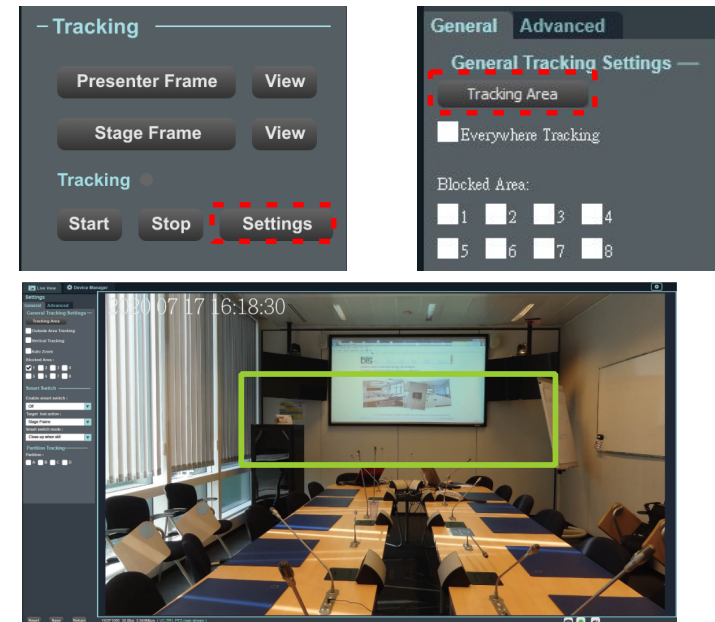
Tracking

Presenter Frame
View

Stage Frame
View

Tracking

Start
Stop
Settings

General
Advanced

General Tracking Settings

Tracking Area

Everywhere Tracking

Blocked Area:

1
2
3
4
5
6
7
8

Live View
Device Manager

Settings

General
Advanced

General Tracking Settings

Tracking Area

Outside Area Tracking

Vertical Tracking

Auto Zoom

Blocked Area:

Smart Switch

Enable smart switch:

Off

Target lost action:

Stage Frame

Smart switch mode:

Close up when still

Partition Tracking

Partition:

2020 07 17 16:18:30

Reset
Save
Return